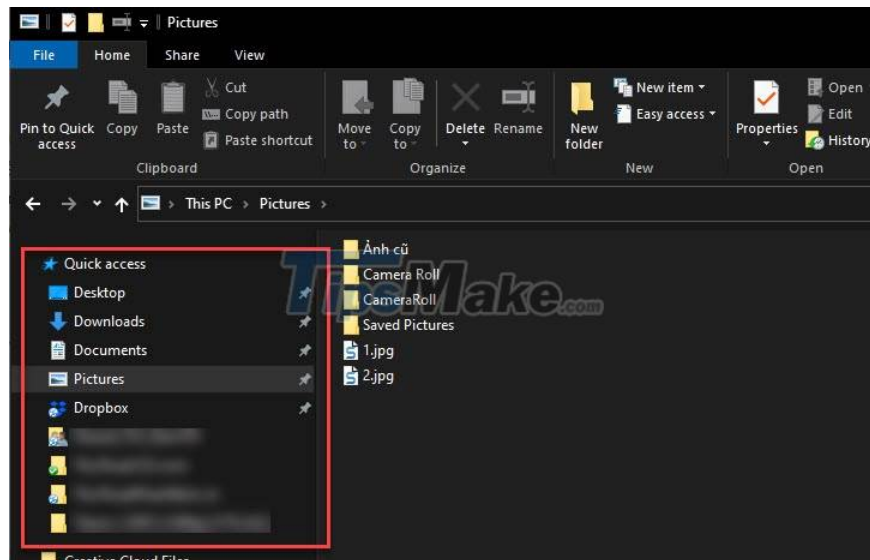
Pictures

File Home Share View

Pin to Quick access Copy Paste Cut Copy path Paste shortcut

Clipboard

Move to Copy to Delete Rename

Organize

New folder New item Easy access

New

Properties Open Edit History

Open

This PC › Pictures ›

Quick access
Desktop
Downloads
Documents
Pictures
Dropbox
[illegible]
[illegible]
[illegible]
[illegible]
Creative Cloud Files

Ảnh cũ
Camera Roll
CameraRoll
Saved Pictures
1.jpg
2.jpg

TipsMake.com